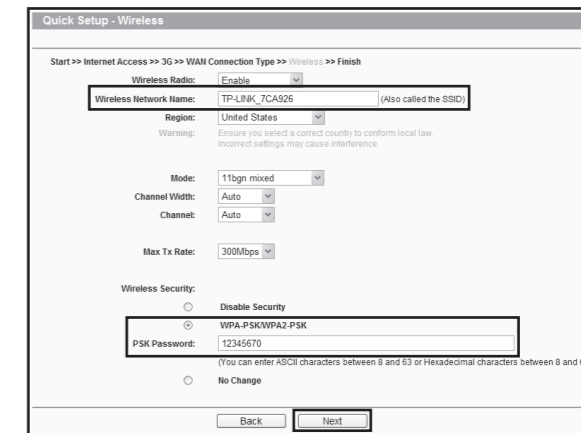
Quick Setup - Wireless

Start >> Internet Access >> 3G >> WAN Connection Type >> Wireless >> Finish

Wireless Radio: Enable

Wireless Network Name: TP-LINK_7CA926 (Also called the SSID)

Region: United States

Warning: Ensure you select a correct country to conform local law. Incorrect settings may cause interference.

Mode: 11bgn mixed

Channel Width: Auto

Channel: Auto

Max Tx Rate: 300Mbps

Wireless Security:

Disable Security

WPA-PSK/WPA2-PSK

PSK Password: 12345670

(You can enter ASCII characters between 8 and 63 or Hexadecimal characters between 8 and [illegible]

No Change

Back Next